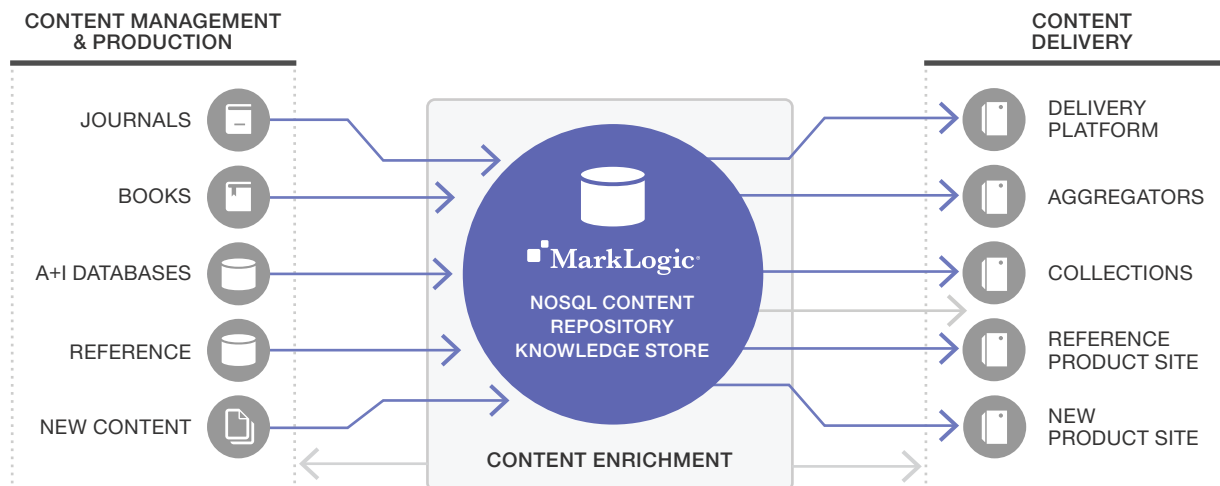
CONTENT MANAGEMENT & PRODUCTION

JOURNALS

BOOKS

A+I DATABASES

REFERENCE

NEW CONTENT

MarkLogic

NOSQL CONTENT REPOSITORY KNOWLEDGE STORE

CONTENT ENRICHMENT

CONTENT DELIVERY

DELIVERY PLATFORM

AGGREGATORS

COLLECTIONS

REFERENCE PRODUCT SITE

NEW PRODUCT SITE